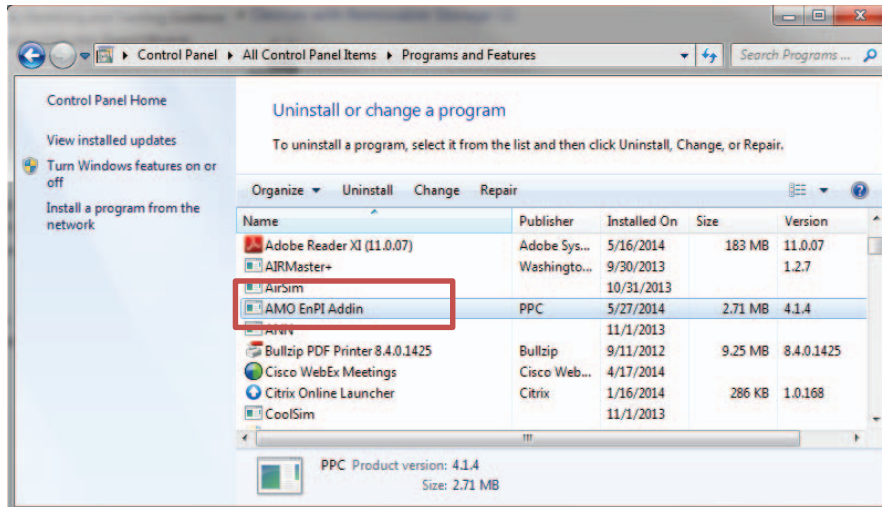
Control Panel ▸ All Control Panel Items ▸ Programs and Features

Search Programs ...

Control Panel Home

View installed updates

Turn Windows features on or off

Install a program from the network

Uninstall or change a program

To uninstall a program, select it from the list and then click Uninstall, Change, or Repair.

Organize ▾ Uninstall Change Repair

| Name | Publisher | Installed On | Size | Version |
|---|---|---|---|---|
| Adobe Reader XI (11.0.07) | Adobe Sys... | 5/16/2014 | 183 MB | 11.0.07 |
| AIRMaster+ | Washingto... | 9/30/2013 | | 1.2.7 |
| AirSim | | 10/31/2013 | | |
| AMO EnPI Addin | PPC | 5/27/2014 | 2.71 MB | 4.1.4 |
| ANN | | 11/1/2013 | | |
| Bullzip PDF Printer 8.4.0.1425 | Bullzip | 9/11/2012 | 9.25 MB | 8.4.0.1425 |
| Cisco WebEx Meetings | Cisco Web... | 4/17/2014 | | |
| Citrix Online Launcher | Citrix | 1/16/2014 | 286 KB | 1.0.168 |
| CoolSim | | 11/1/2013 | | |

PPC Product version: 4.1.4
Size: 2.71 MB